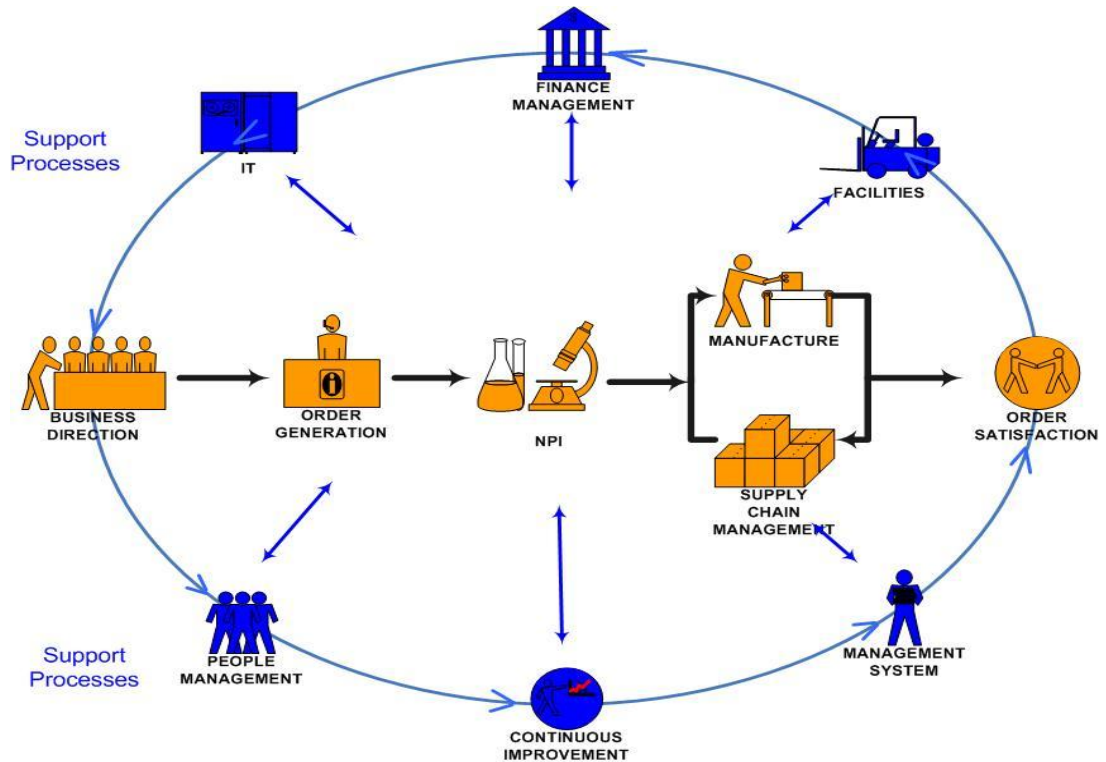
Support Processes

IT

FINANCE MANAGEMENT

FACILITIES

BUSINESS DIRECTION

ORDER GENERATION

NPI

MANUFACTURE

SUPPLY CHAIN MANAGEMENT

ORDER SATISFACTION

Support Processes

PEOPLE MANAGEMENT

CONTINUOUS IMPROVEMENT

MANAGEMENT SYSTEM